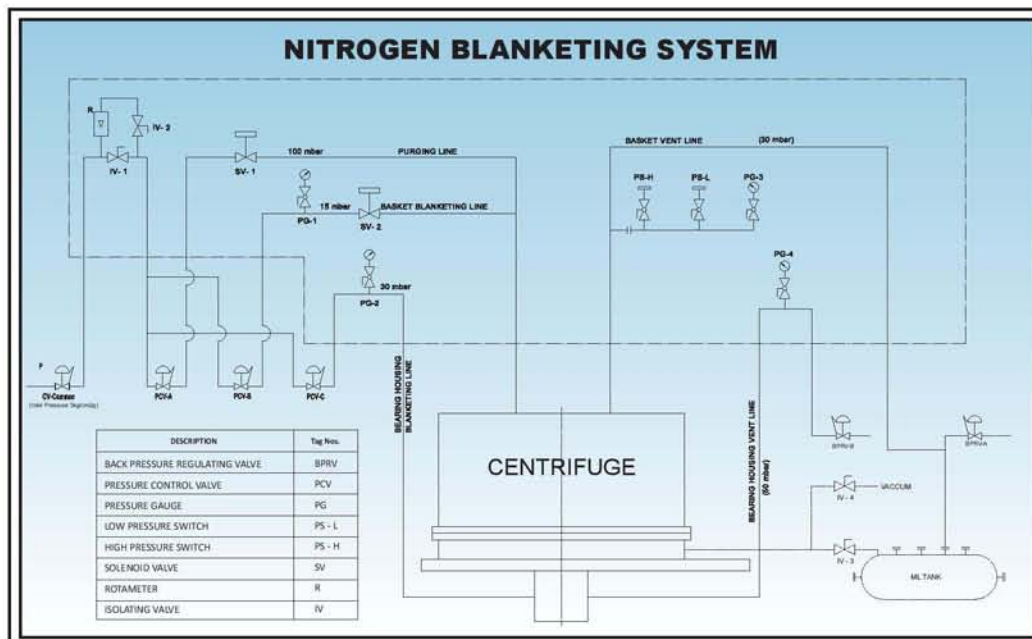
NITROGEN BLANKETING SYSTEM

R

IV- 2

IV- 1

SV- 1

100 mbar

PURGING LINE

BASKET VENT LINE

(30 mbar)

PS-H

PS-L

PG-3

PG-1

15 mbar

SV- 2

BASKET BLANKETING LINE

PG-4

30 mbar

PG-2

P

CV-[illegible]

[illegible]

PCV-A

PCV-B

PCV-C

BEARING HOUSING BLANKETING LINE

BEARING HOUSING VENT LINE (50 mbar)

BPRV

BPRV-A

CENTRIFUGE

IV - 4

VACCUM

IV - 3

ML TANK

| DESCRIPTION | Tag Nos. |
|---|---|
| BACK PRESSURE REGULATING VALVE | BPRV |
| PRESSURE CONTROL VALVE | PCV |
| PRESSURE GAUGE | PG |
| LOW PRESSURE SWITCH | PS - L |
| HIGH PRESSURE SWITCH | PS - H |
| SOLENOID VALVE | SV |
| ROTAMETER | R |
| ISOLATING VALVE | IV |